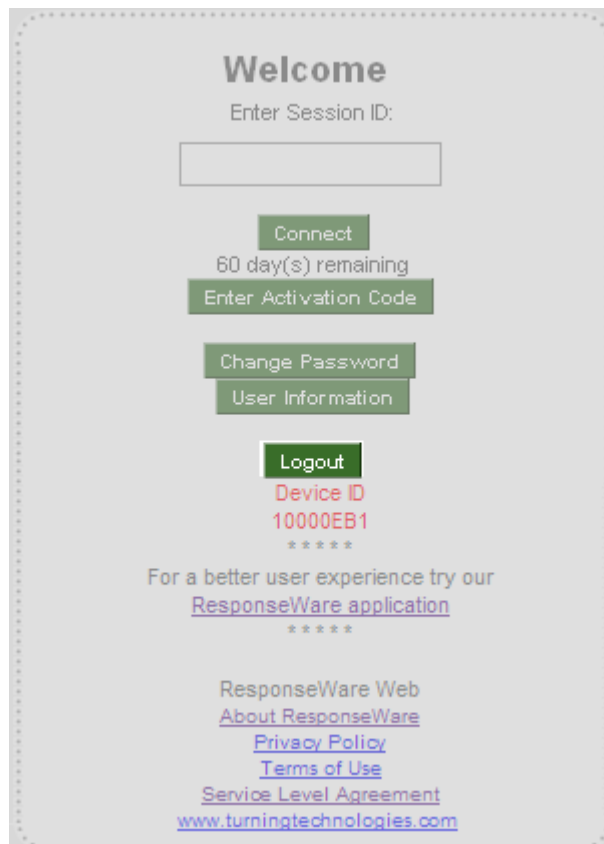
Welcome
Enter Session ID:

Connect
60 day(s) remaining
Enter Activation Code

Change Password
User Information

Logout
Device ID
10000EB1
\*\*\*\*\*
For a better user experience try our
ResponseWare application
\*\*\*\*\*

ResponseWare Web
About ResponseWare
Privacy Policy
Terms of Use
Service Level Agreement
www.turningtechnologies.com